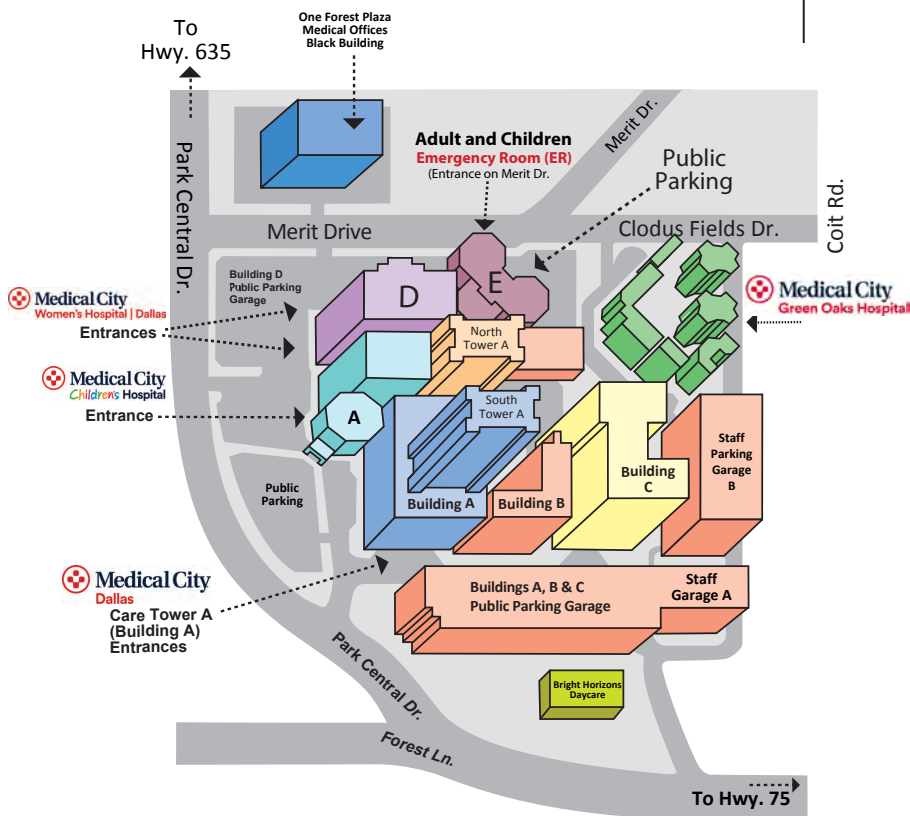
To Hwy. 635

One Forest Plaza
Medical Offices
Black Building

Merit Dr.

Adult and Children
Emergency Room (ER)
(Entrance on Merit Dr.

Public Parking

Coit Rd.

Park Central Dr.

Merit Drive

Clodus Fields Dr.

Building D Public Parking Garage

D

E

Medical City
Women's Hospital | Dallas
Entrances

Medical City
Green Oaks Hospital

North Tower A

Medical City
Children's Hospital
Entrance

A

South Tower A

Building C

Staff Parking Garage B

Public Parking

Building A

Building B

Medical City
Dallas
Care Tower A
(Building A)
Entrances

Buildings A, B & C
Public Parking Garage

Staff Garage A

Park Central Dr.

Bright Horizons Daycare

Forest Ln.

To Hwy. 75